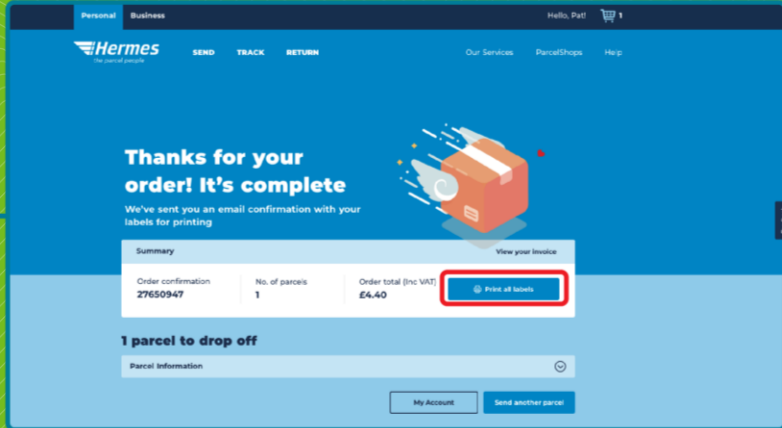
Personal Business

Hello, Pat! 1

Hermes
The parcel people

SEND TRACK RETURN

Our Services ParcelShops Help

Thanks for your order! It's complete

We've sent you an email confirmation with your labels for printing

Summary

View your invoice

Order confirmation
27650947

No. of parcels
1

Order total (inc VAT)
£4.40

Print all labels

1 parcel to drop off

Parcel Information

My Account

Send another parcel